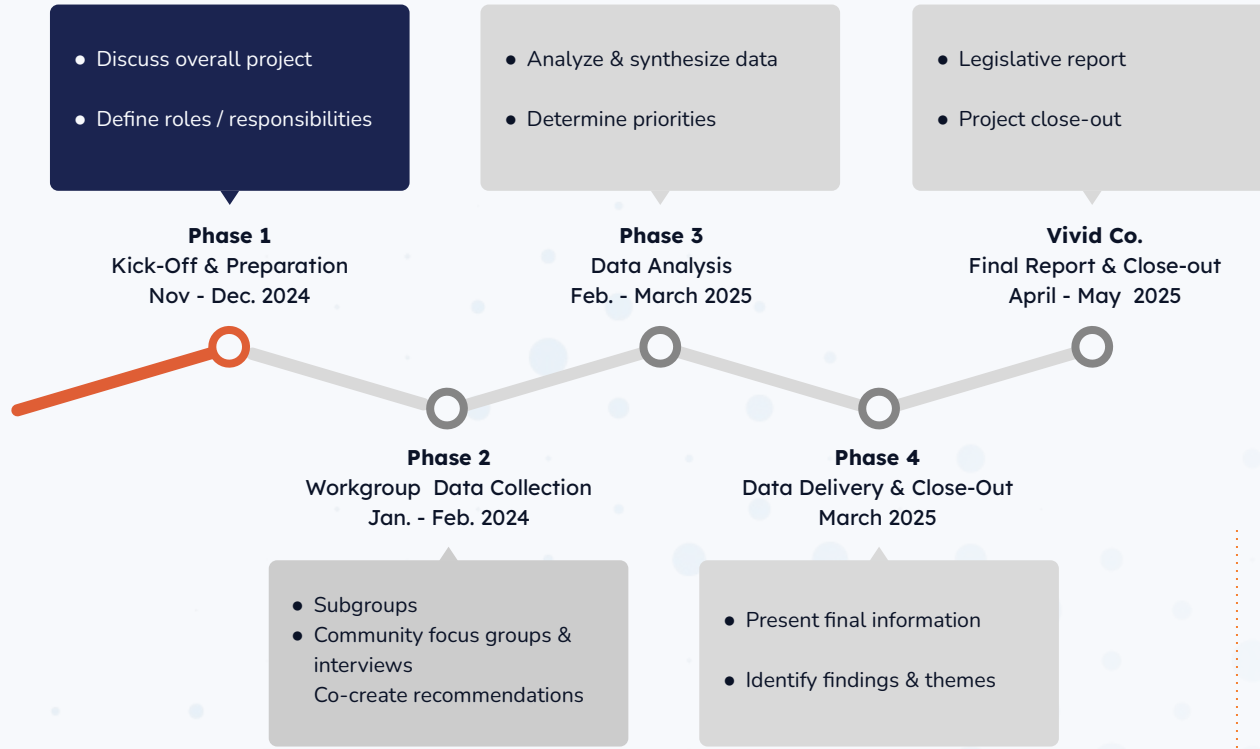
- Discuss overall project
- Define roles / responsibilities

- Analyze & synthesize data
- Determine priorities

- Legislative report
- Project close-out

**Phase 1**
Kick-Off & Preparation
Nov - Dec. 2024

**Phase 3**
Data Analysis
Feb. - March 2025

**Vivid Co.**
Final Report & Close-out
April - May 2025

**Phase 2**
Workgroup Data Collection
Jan. - Feb. 2024

**Phase 4**
Data Delivery & Close-Out
March 2025

- Subgroups
- Community focus groups & interviews
Co-create recommendations

- Present final information
- Identify findings & themes